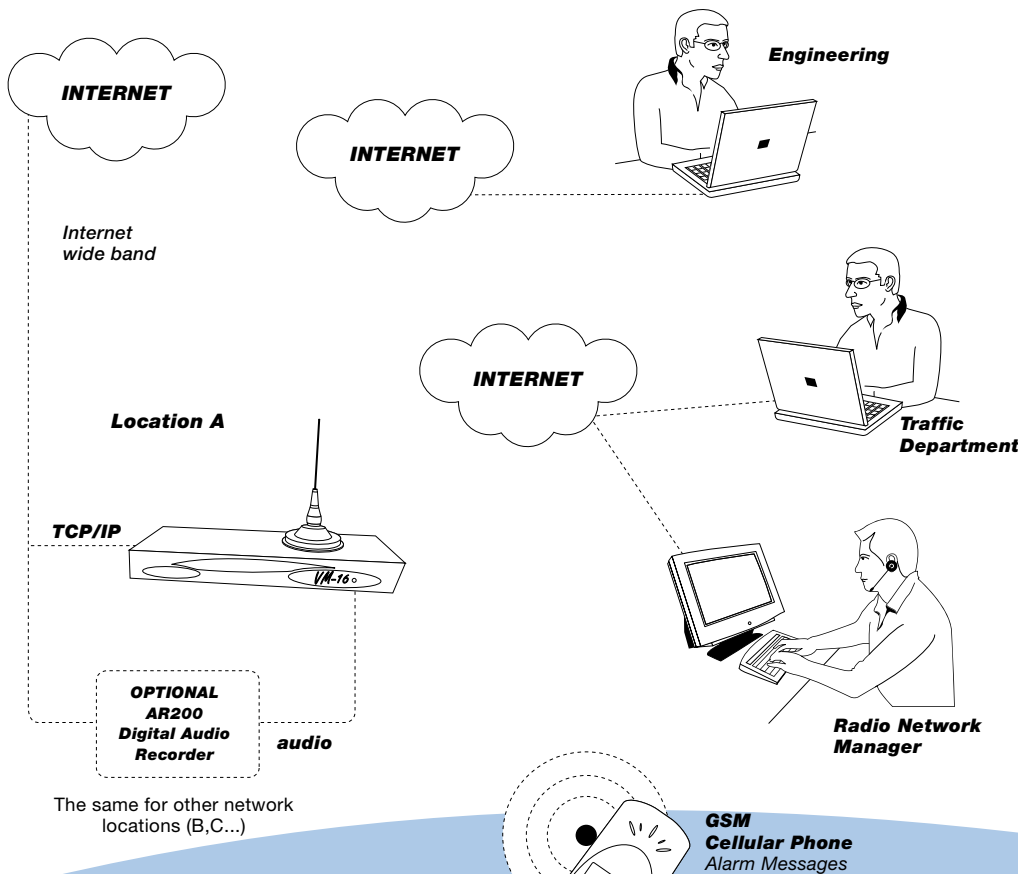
INTERNET

Engineering

INTERNET

Internet wide band

INTERNET

Location A

Traffic Department

TCP/IP

VM-16

OPTIONAL AR200 Digital Audio Recorder

audio

Radio Network Manager

The same for other network locations (B,C...)

GSM Cellular Phone Alarm Messages